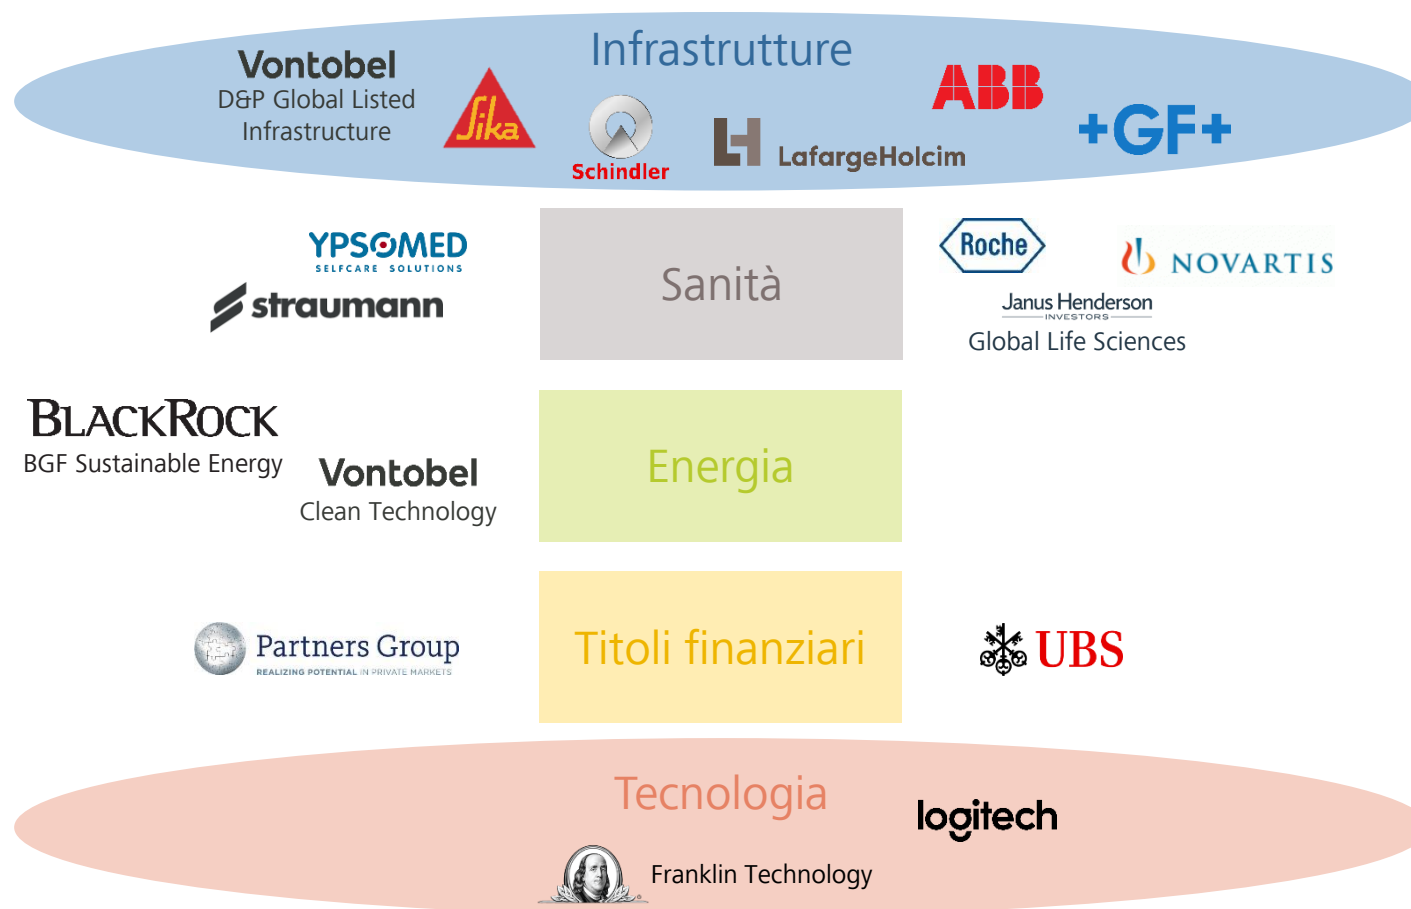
Infrastrutture

Vontobel
D&P Global Listed Infrastructure

Sika

Schindler

LafargeHolcim

ABB

+GF+

YPSOMED
SELFCARE SOLUTIONS

straumann

Sanità

Roche

NOVARTIS

Janus Henderson
INVESTORS
Global Life Sciences

BLACKROCK
BGF Sustainable Energy

Vontobel
Clean Technology

Energia

Partners Group
REALIZING POTENTIAL IN PRIVATE MARKETS

Titoli finanziari

UBS

Tecnologia

logitech

Franklin Technology